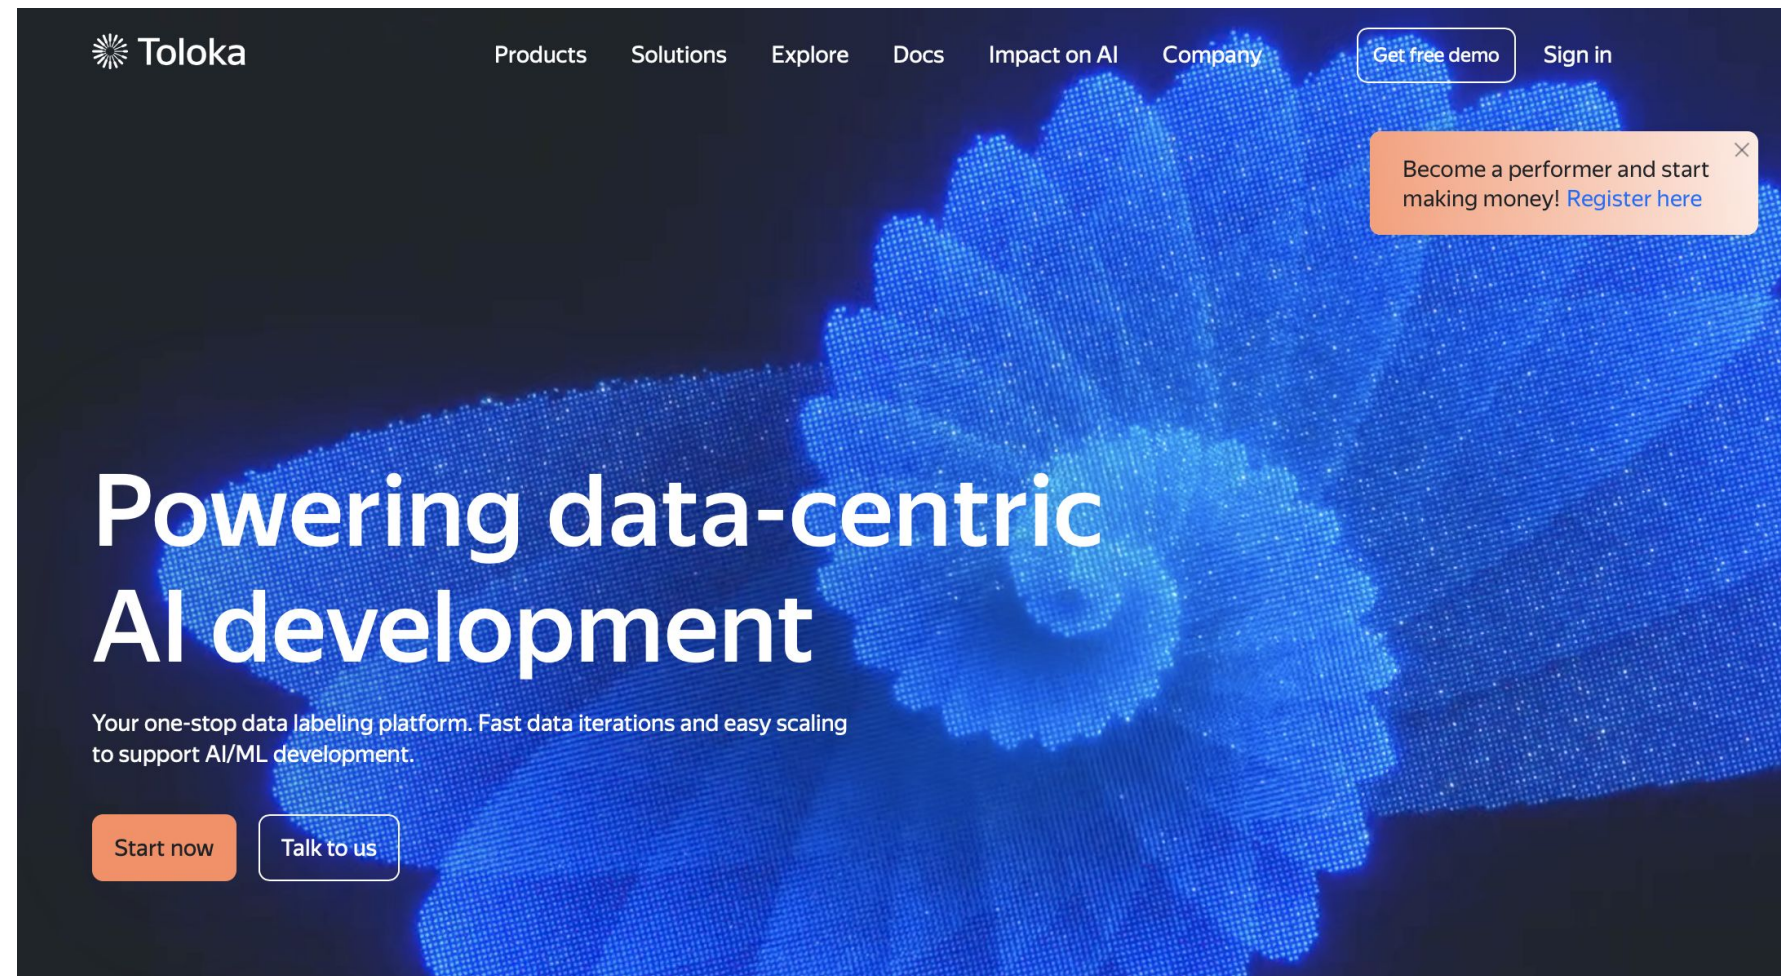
Toloka

Products Solutions Explore Docs Impact on AI Company Get free demo Sign in

Become a performer and start making money! Register here

Powering data-centric AI development

Your one-stop data labeling platform. Fast data iterations and easy scaling to support AI/ML development.

Start now Talk to us